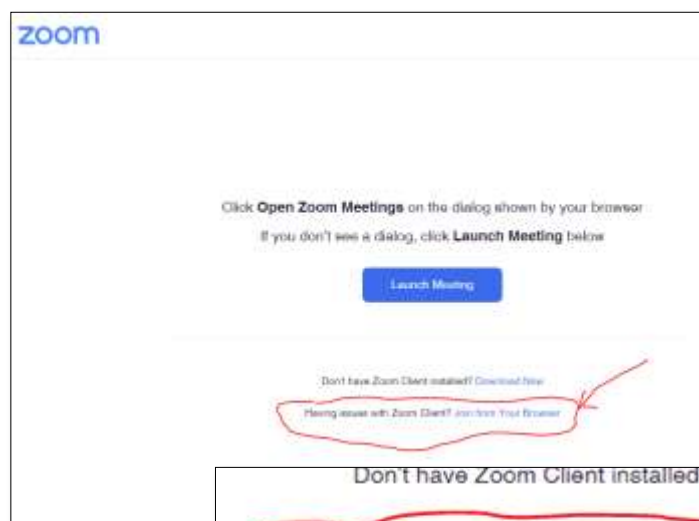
zoom

Click **Open Zoom Meetings** on the dialog shown by your browser

If you don't see a dialog, click **Launch Meeting** below

Launch Meeting

Don't have Zoom Client installed? Download Now

Having issues with Zoom Client? Join from Your Browser

Don't have Zoom Client installed